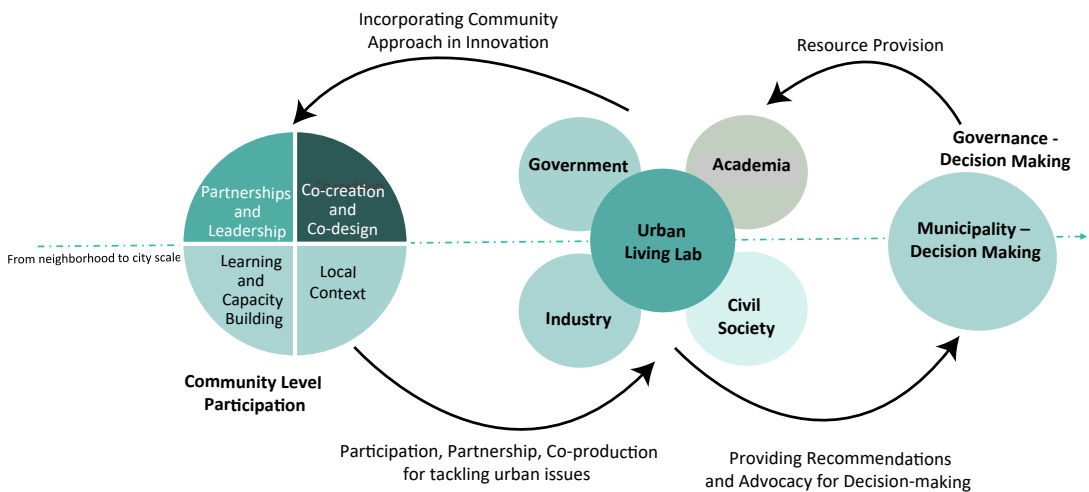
Incorporating Community Approach in Innovation

Resource Provision

Governance - Decision Making

Partnerships and Leadership

Co-creation and Co-design

Learning and Capacity Building

Local Context

From neighborhood to city scale

Government

Academia

Urban Living Lab

Industry

Civil Society

Municipality – Decision Making

Community Level Participation

Participation, Partnership, Co-production for tackling urban issues

Providing Recommendations and Advocacy for Decision-making